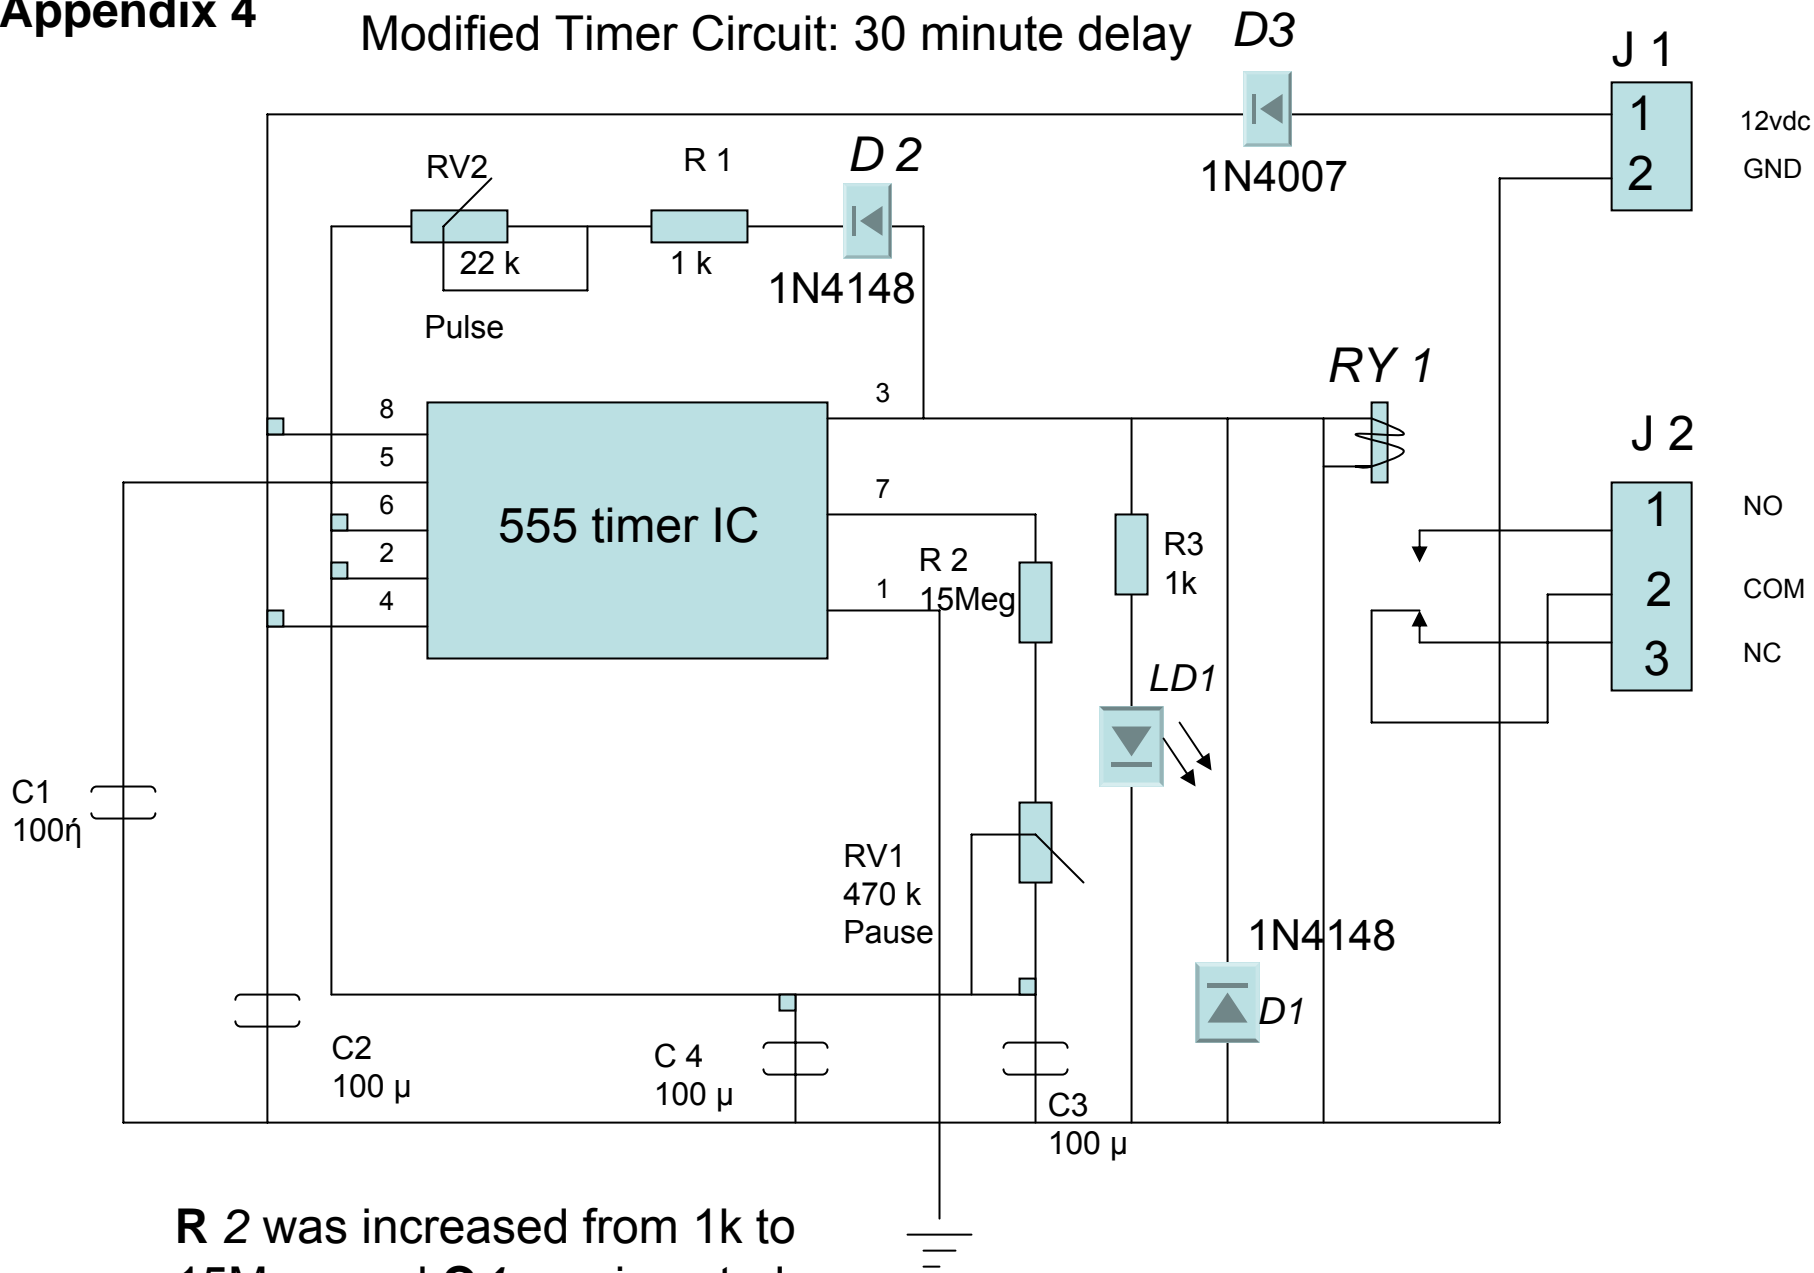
Appendix 4

Modified Timer Circuit: 30 minute delay

D3

1N4007

J 1

1

2

12vdc

GND

RV2

22 k

R 1

1 k

D 2

1N4148

Pulse

RY 1

8

5

6

2

4

3

7

1

555 timer IC

J 2

1

2

3

NO

COM

NC

R 2

15Meg

R3

1k

LD1

C1

100ή

RV1

470 k

Pause

1N4148

D1

C2

100 µ

C 4

100 µ

C3

100 µ

R 2 was increased from 1k to

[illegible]